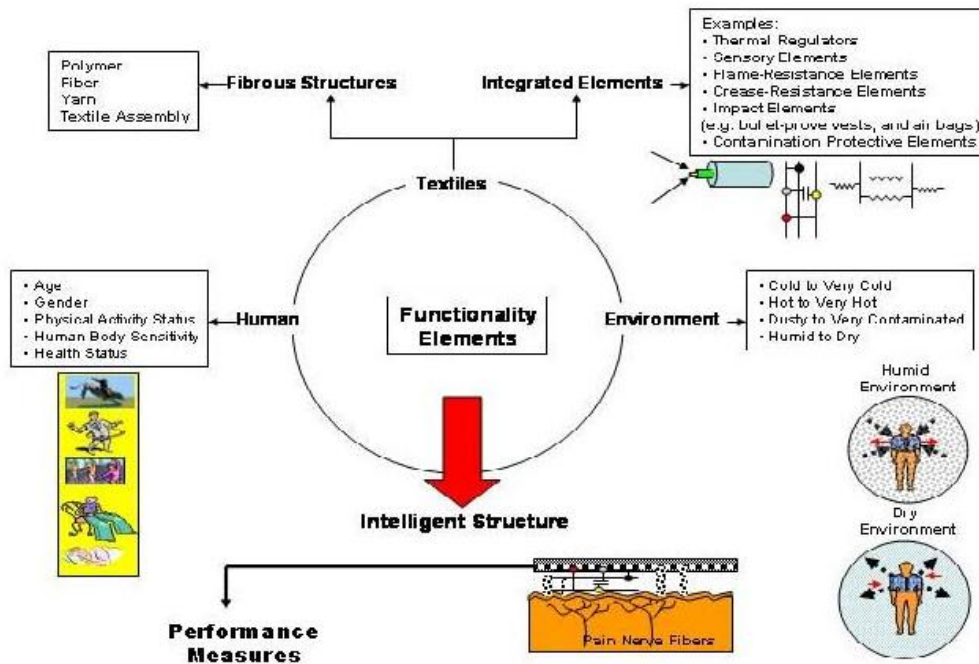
Polymer
Fiber
Yarn
Textile Assembly

Fibrous Structures

Integrated Elements

Examples:
• Thermal Regulators
• Sensory Elements
• Flame-Resistance Elements
• Crease-Resistance Elements
• Impact Elements
(e.g. bullet-prove vests, and air bags)
• Contamination Protective Elements

Textiles

• Age
• Gender
• Physical Activity Status
• Human Body Sensitivity
• Health Status

Human

Functionality Elements

Environment

• Cold to Very Cold
• Hot to Very Hot
• Dusty to Very Contaminated
• Humid to Dry

Humid Environment

Dry Environment

Intelligent Structure

Performance Measures

Pain Nerve Fibers